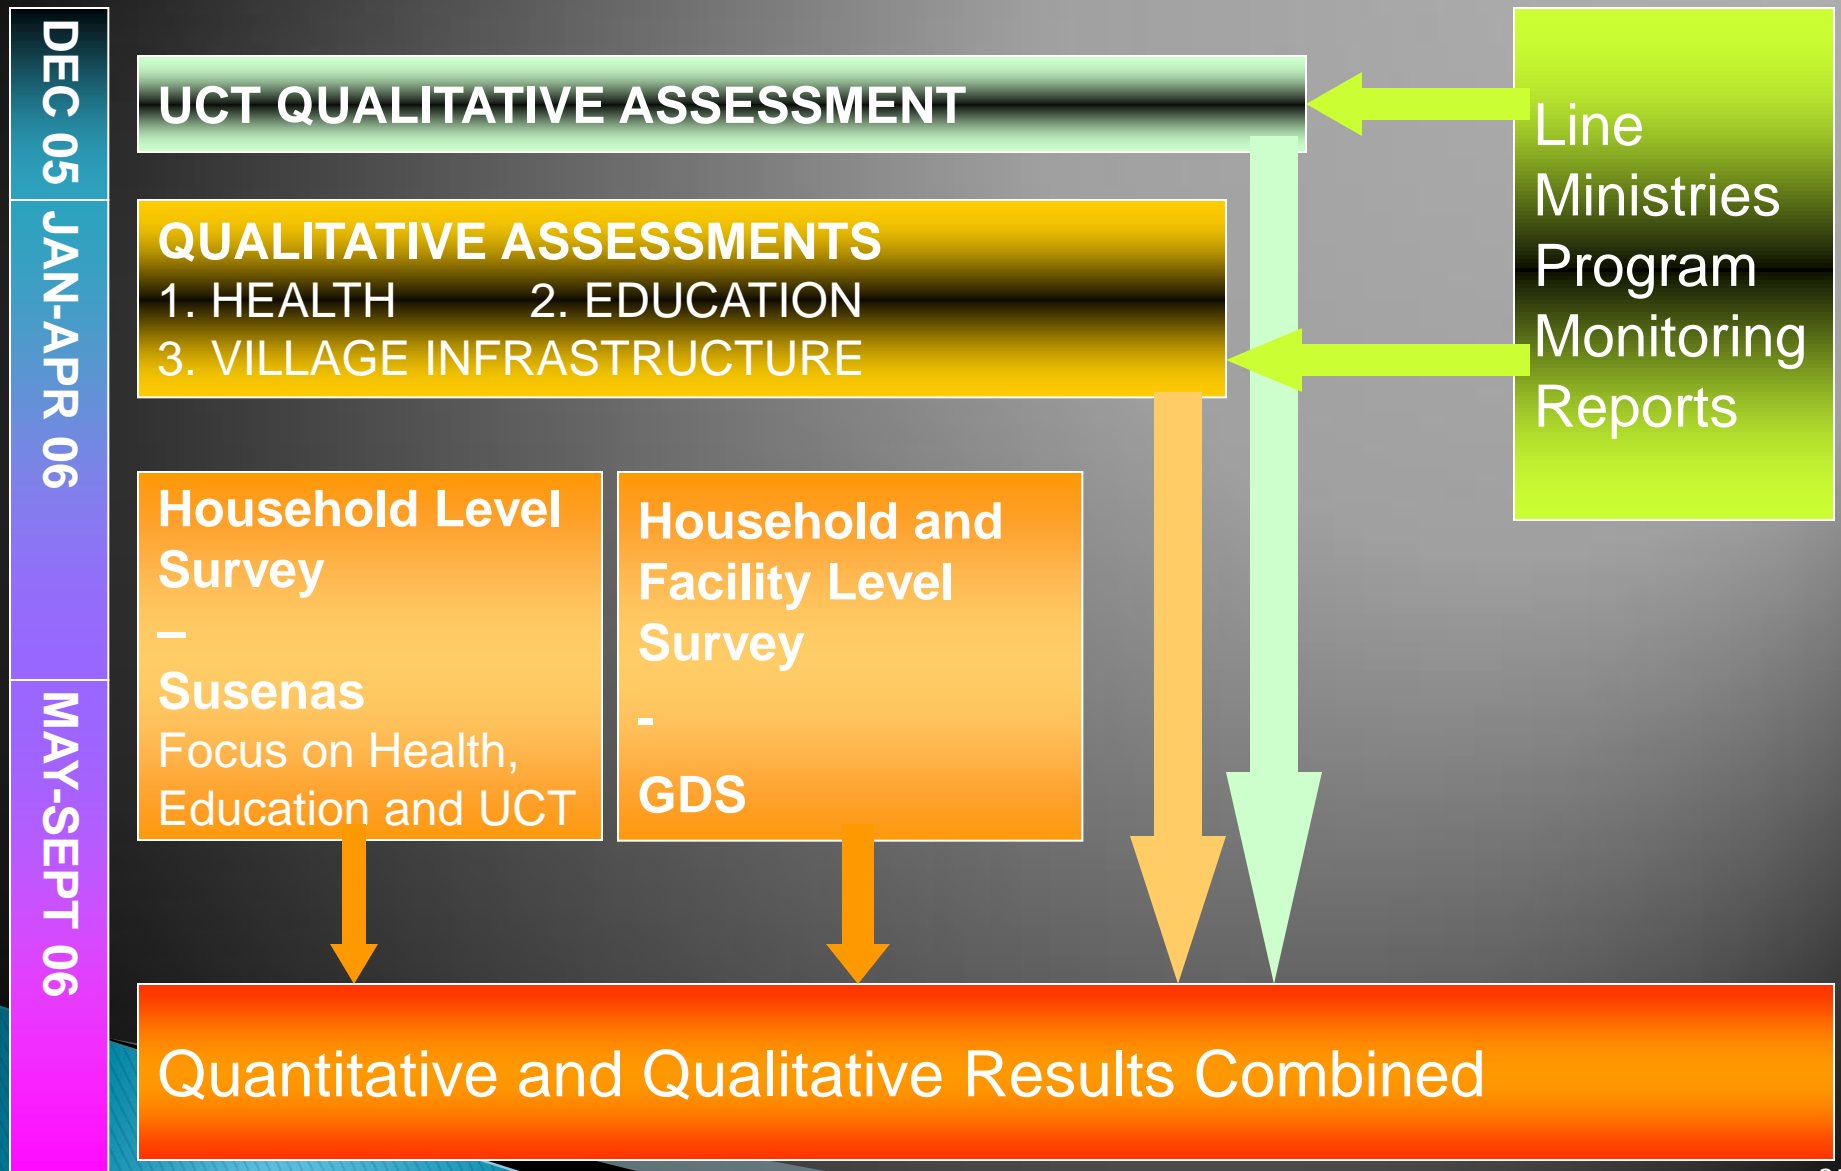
DEC 05

JAN-APR 06

MAY-SEPT 06

UCT QUALITATIVE ASSESSMENT

QUALITATIVE ASSESSMENTS
1. HEALTH 2. EDUCATION
3. VILLAGE INFRASTRUCTURE

Line Ministries Program Monitoring Reports

Household Level Survey
–
Susenas
Focus on Health, Education and UCT

Household and Facility Level Survey
-
GDS

Quantitative and Qualitative Results Combined